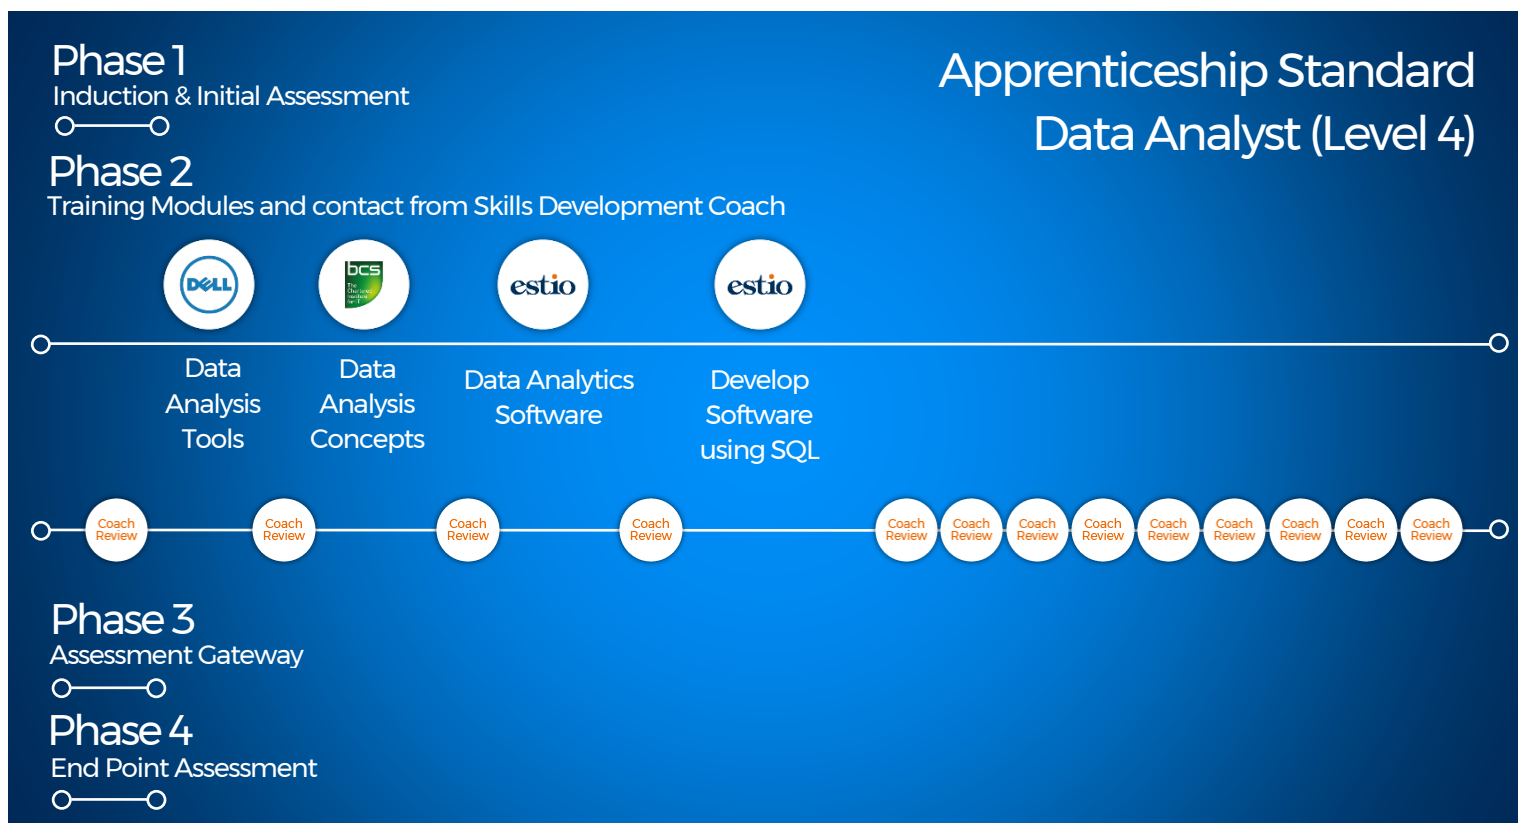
Phase 1
Induction & Initial Assessment

Apprenticeship Standard
Data Analyst (Level 4)

Phase 2
Training Modules and contact from Skills Development Coach

DELL

bcs
The Chartered Institute for IT

estio

estio

Data Analysis Tools

Data Analysis Concepts

Data Analytics Software

Develop Software using SQL

Coach Review

Coach Review

Coach Review

Coach Review

Coach Review

Coach Review

Coach Review

Coach Review

Coach Review

Coach Review

Coach Review

Coach Review

Coach Review

Phase 3
Assessment Gateway

Phase 4
End Point Assessment